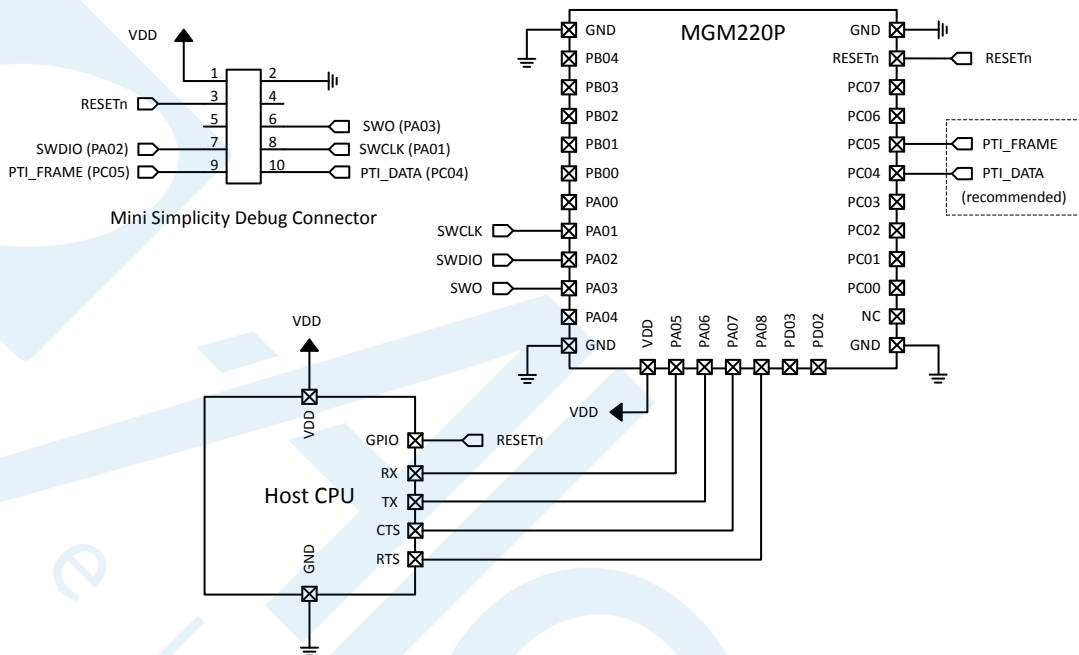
VDD
1
2
RESETn
3
4
5
6
SWO (PA03)
SWDIO (PA02)
7
8
SWCLK (PA01)
PTI_FRAME (PC05)
9
10
PTI_DATA (PC04)

Mini Simplicity Debug Connector

MGM220P

GND
PB04
PB03
PB02
PB01
PB00
PA00
SWCLK
PA01
SWDIO
PA02
SWO
PA03
PA04
GND

GND
RESETn
RESETn
PC07
PC06
PC05
PTI_FRAME
PC04
PTI_DATA
(recommended)
PC03
PC02
PC01
PC00
NC
GND

VDD
PA05
PA06
PA07
PA08
PD03
PD02

VDD

VDD
VDD
GPIO
RESETn
RX
Host CPU
TX
CTS
RTS
GND